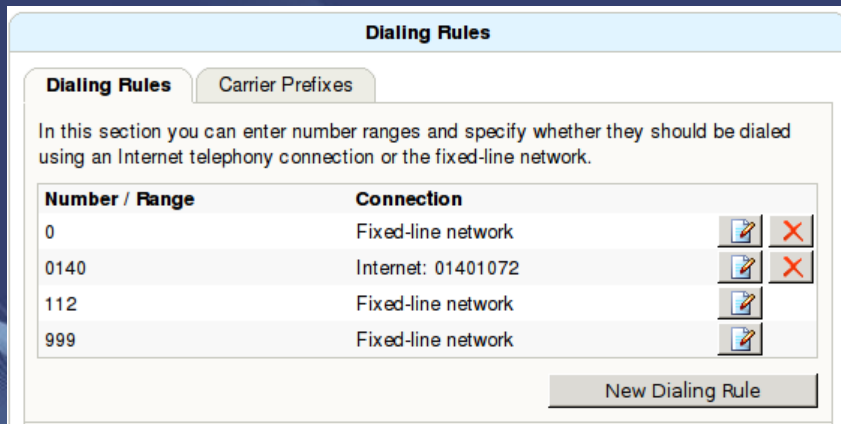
Dialing Rules

Dialing Rules | Carrier Prefixes

In this section you can enter number ranges and specify whether they should be dialed using an Internet telephony connection or the fixed-line network.

| Number / Range | Connection |
|---|---|
| 0 | Fixed-line network |
| 0140 | Internet: 01401072 |
| 112 | Fixed-line network |
| 999 | Fixed-line network |

New Dialing Rule